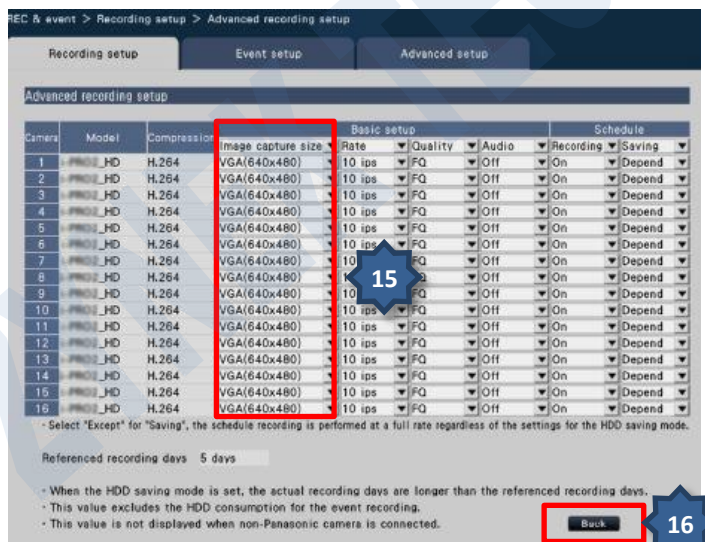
REC & event > Recording setup > Advanced recording setup

Recording setup | Event setup | Advanced setup

Advanced recording setup

| Camera | Model | Compression | Image capture size | Rate | Quality | Audio | Recording | Saving |
|---|---|---|---|---|---|---|---|---|
| | | | Basic setup | | | | Schedule | |
| 1 | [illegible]_HD | H.264 | VGA(640x480) | 10 ips | FQ | Off | On | Depend |
| 2 | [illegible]_HD | H.264 | VGA(640x480) | 10 ips | FQ | Off | On | Depend |
| 3 | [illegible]_HD | H.264 | VGA(640x480) | 10 ips | FQ | Off | On | Depend |
| 4 | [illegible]_HD | H.264 | VGA(640x480) | 10 ips | FQ | Off | On | Depend |
| 5 | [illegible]_HD | H.264 | VGA(640x480) | 10 ips | FQ | Off | On | Depend |
| 6 | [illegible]_HD | H.264 | VGA(640x480) | 10 ips | FQ | Off | On | Depend |
| 7 | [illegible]_HD | H.264 | VGA(640x480) | 10 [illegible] | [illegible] | Off | On | Depend |
| 8 | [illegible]_HD | H.264 | VGA(640x480) | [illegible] | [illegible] | Off | On | Depend |
| 9 | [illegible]_HD | H.264 | VGA(640x480) | 10 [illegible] | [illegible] | Off | On | Depend |
| 10 | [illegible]_HD | H.264 | VGA(640x480) | 10 ips | FQ | Off | On | Depend |
| 11 | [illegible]_HD | H.264 | VGA(640x480) | 10 ips | FQ | Off | On | Depend |
| 12 | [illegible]_HD | H.264 | VGA(640x480) | 10 ips | FQ | Off | On | Depend |
| 13 | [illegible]_HD | H.264 | VGA(640x480) | 10 ips | FQ | Off | On | Depend |
| 14 | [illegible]_HD | H.264 | VGA(640x480) | 10 ips | FQ | Off | On | Depend |
| 15 | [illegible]_HD | H.264 | VGA(640x480) | 10 ips | FQ | Off | On | Depend |
| 16 | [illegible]_HD | H.264 | VGA(640x480) | 10 ips | FQ | Off | On | Depend |

15

· Select "Except" for "Saving", the schedule recording is performed at a full rate regardless of the settings for the HDD saving mode.

Referenced recording days 5 days

· When the HDD saving mode is set, the actual recording days are longer than the referenced recording days.
· This value excludes the HDD consumption for the event recording.
· This value is not displayed when non-Panasonic camera is connected.

Back

16